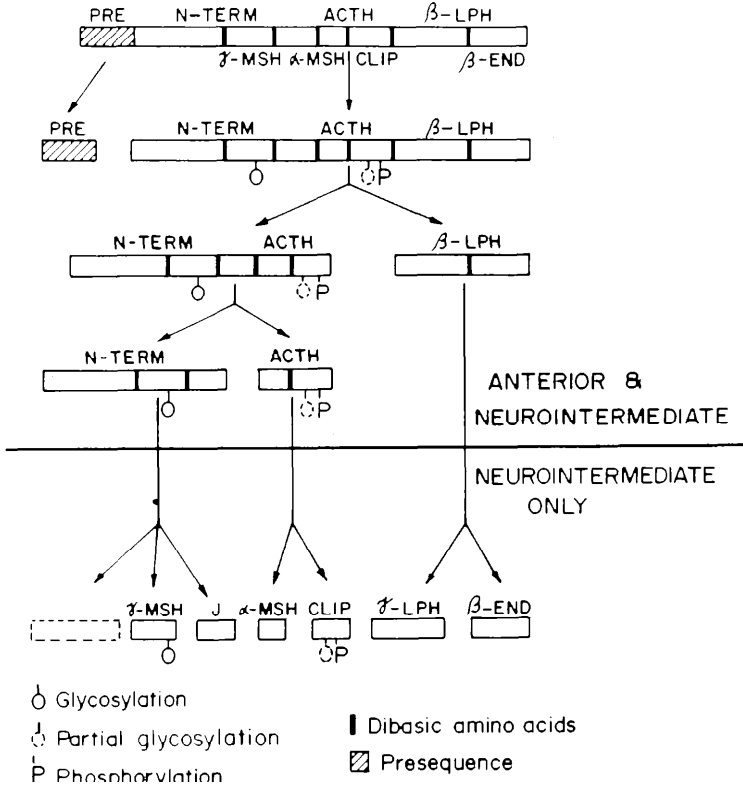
PRE N-TERM ACTH $\beta$-LPH

$\gamma$-MSH $\alpha$-MSH CLIP $\beta$-END

PRE N-TERM ACTH $\beta$-LPH

P

N-TERM ACTH $\beta$-LPH

P

N-TERM ACTH

P

ANTERIOR & NEUROINTERMEDIATE

NEUROINTERMEDIATE ONLY

$\gamma$-MSH J $\alpha$-MSH CLIP $\gamma$-LPH $\beta$-END

P

Glycosylation

Partial glycosylation

P Phosphorylation

Dibasic amino acids

Presequence